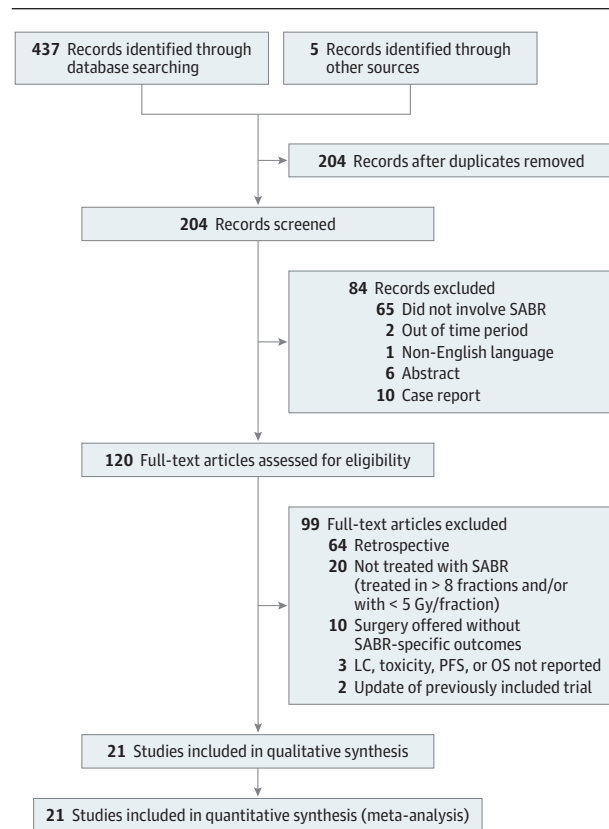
437 Records identified through database searching

5 Records identified through other sources

204 Records after duplicates removed

204 Records screened

84 Records excluded
65 Did not involve SABR
2 Out of time period
1 Non-English language
6 Abstract
10 Case report

120 Full-text articles assessed for eligibility

99 Full-text articles excluded
64 Retrospective
20 Not treated with SABR (treated in > 8 fractions and/or with < 5 Gy/fraction)
10 Surgery offered without SABR-specific outcomes
3 LC, toxicity, PFS, or OS not reported
2 Update of previously included trial

21 Studies included in qualitative synthesis

21 Studies included in quantitative synthesis (meta-analysis)